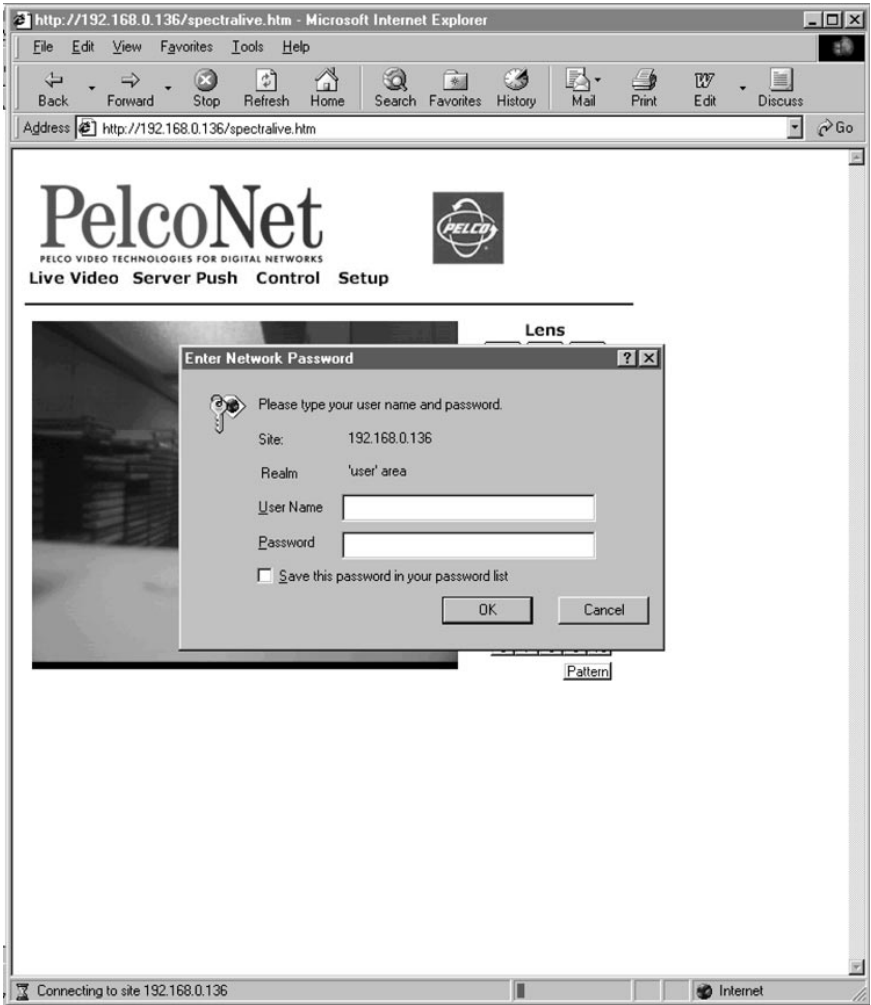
http://192.168.0.136/spectralive.htm - Microsoft Internet Explorer

File Edit View Favorites Tools Help

Back Forward Stop Refresh Home Search Favorites History Mail Print Edit Discuss

Address http://192.168.0.136/spectralive.htm Go

PelcoNet
PELCO VIDEO TECHNOLOGIES FOR DIGITAL NETWORKS

PELCO

Live Video Server Push Control Setup

Lens

Enter Network Password

Please type your user name and password.

Site: 192.168.0.136

Realm 'user' area

User Name

Password

Save this password in your password list

OK Cancel

Pattern

Connecting to site 192.168.0.136

Internet